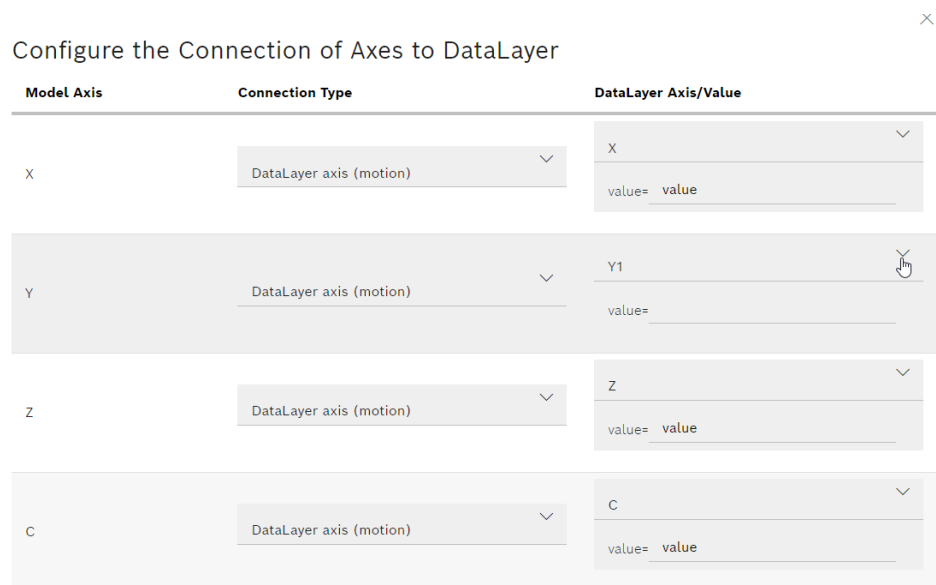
Configure the Connection of Axes to DataLayer

| Model Axis | Connection Type | DataLayer Axis/Value |
|---|---|---|
| X | DataLayer axis (motion) | X<br>value= value |
| Y | DataLayer axis (motion) | Y1<br>value= |
| Z | DataLayer axis (motion) | Z<br>value= value |
| C | DataLayer axis (motion) | C<br>value= value |